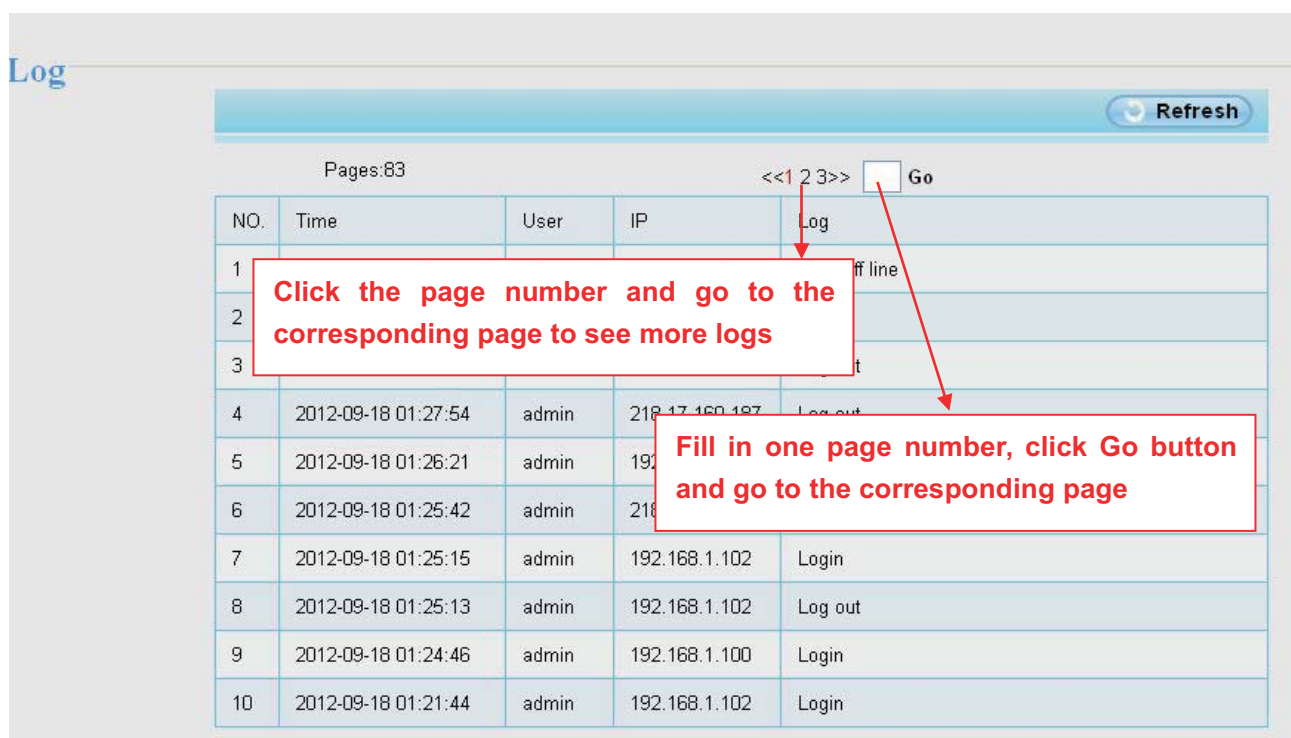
Log

Refresh

Pages:83

<<1 2 3>> Go

| NO. | Time | User | IP | Log |
|---|---|---|---|---|
| 1 | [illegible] | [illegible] | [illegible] | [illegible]ff line |
| 2 | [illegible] | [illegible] | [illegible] | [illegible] |
| 3 | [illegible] | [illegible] | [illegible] | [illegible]t |
| 4 | 2012-09-18 01:27:54 | admin | 218.17.160.187 | Log out |
| 5 | 2012-09-18 01:26:21 | admin | 192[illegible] | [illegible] |
| 6 | 2012-09-18 01:25:42 | admin | 218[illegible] | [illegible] |
| 7 | 2012-09-18 01:25:15 | admin | 192.168.1.102 | Login |
| 8 | 2012-09-18 01:25:13 | admin | 192.168.1.102 | Log out |
| 9 | 2012-09-18 01:24:46 | admin | 192.168.1.100 | Login |
| 10 | 2012-09-18 01:21:44 | admin | 192.168.1.102 | Login |

Click the page number and go to the corresponding page to see more logs

Fill in one page number, click Go button and go to the corresponding page